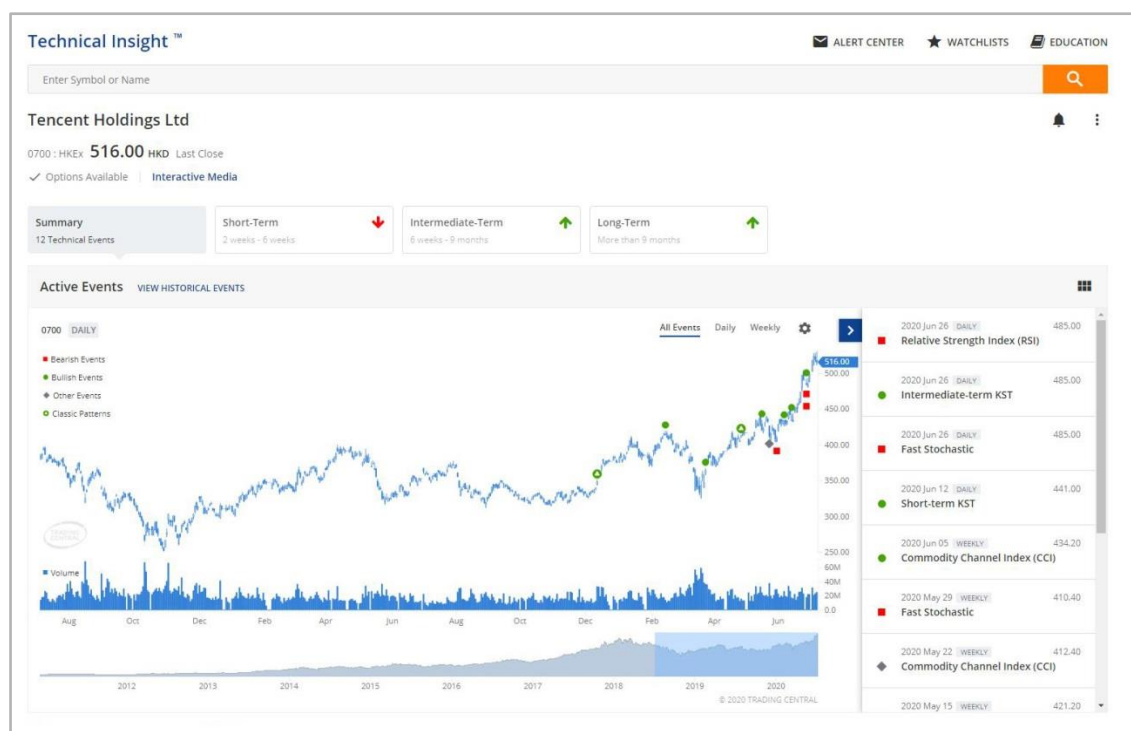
Technical Insight ™

ALERT CENTER WATCHLISTS EDUCATION

Enter Symbol or Name

Tencent Holdings Ltd

0700 : HKEx 516.00 HKD Last Close

✓ Options Available | Interactive Media

| Summary 12 Technical Events | Short-Term 2 weeks - 6 weeks | Intermediate-Term 6 weeks - 9 months | Long-Term More than 9 months |
|---|---|---|---|

Active Events VIEW HISTORICAL EVENTS

0700 DAILY

All Events Daily Weekly

Bearish Events
Bullish Events
Other Events
Classic Patterns

516.00
500.00
450.00
400.00
350.00
300.00
250.00

Volume

60M
40M
20M
0.0

Aug Oct Dec Feb Apr Jun Aug Oct Dec Feb Apr Jun

2012 2013 2014 2015 2016 2017 2018 2019 2020

© 2020 TRADING CENTRAL

2020 Jun 26 DAILY 485.00
Relative Strength Index (RSI)

2020 Jun 26 DAILY 485.00
Intermediate-term KST

2020 Jun 26 DAILY 485.00
Fast Stochastic

2020 Jun 12 DAILY 441.00
Short-term KST

2020 Jun 05 WEEKLY 434.20
Commodity Channel Index (CCI)

2020 May 29 WEEKLY 410.40
Fast Stochastic

2020 May 22 WEEKLY 412.40
Commodity Channel Index (CCI)

2020 May 15 WEEKLY 421.20